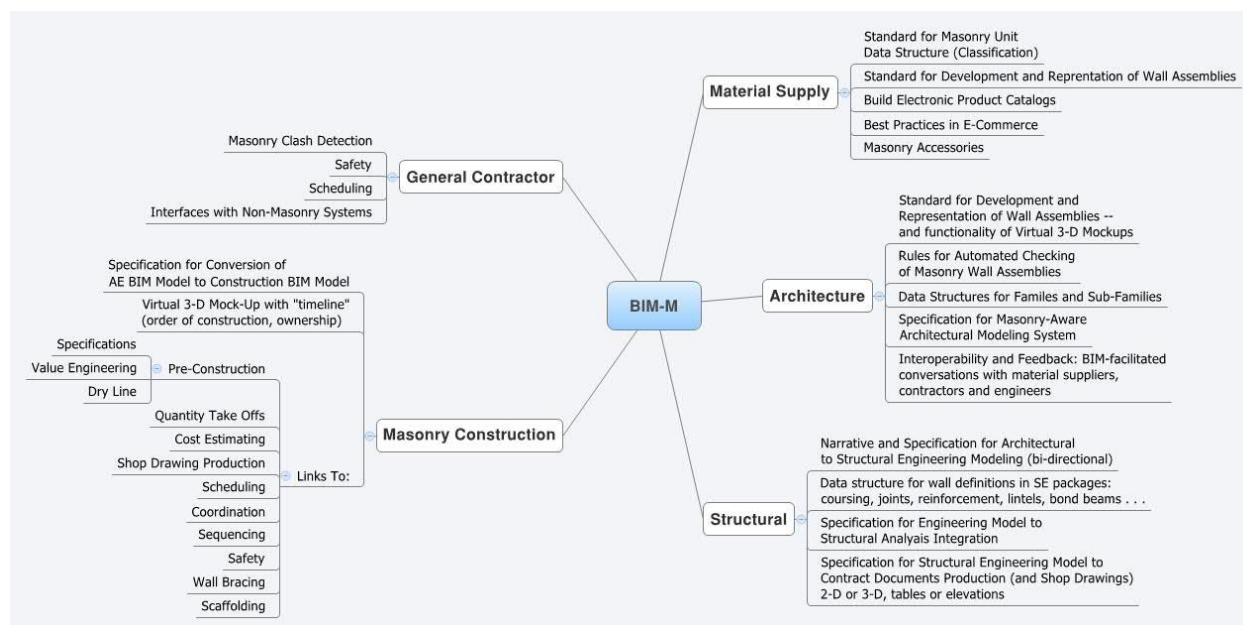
BIM-M

Material Supply

Standard for Masonry Unit Data Structure (Classification)

Standard for Development and Reprentation of Wall Assemblies

Build Electronic Product Catalogs

Best Practices in E-Commerce

Masonry Accessories

Architecture

Standard for Development and Representation of Wall Assemblies -- and functionality of Virtual 3-D Mockups

Rules for Automated Checking of Masonry Wall Assemblies

Data Structures for Familes and Sub-Families

Specification for Masonry-Aware Architectural Modeling System

Interoperability and Feedback: BIM-facilitated conversations with material suppliers, contractors and engineers

Structural

Narrative and Specification for Architectural to Structural Engineering Modeling (bi-directional)

Data structure for wall definitions in SE packages: coursing, joints, reinforcement, lintels, bond beams . . .

Specification for Engineering Model to Structural Analyais Integration

Specification for Structural Engineering Model to Contract Documents Production (and Shop Drawings) 2-D or 3-D, tables or elevations

General Contractor

Masonry Clash Detection

Safety

Scheduling

Interfaces with Non-Masonry Systems

Masonry Construction

Specification for Conversion of AE BIM Model to Construction BIM Model

Virtual 3-D Mock-Up with "timeline" (order of construction, ownership)

Pre-Construction

Specifications

Value Engineering

Dry Line

Links To:

Quantity Take Offs

Cost Estimating

Shop Drawing Production

Scheduling

Coordination

Sequencing

Safety

Wall Bracing

Scaffolding